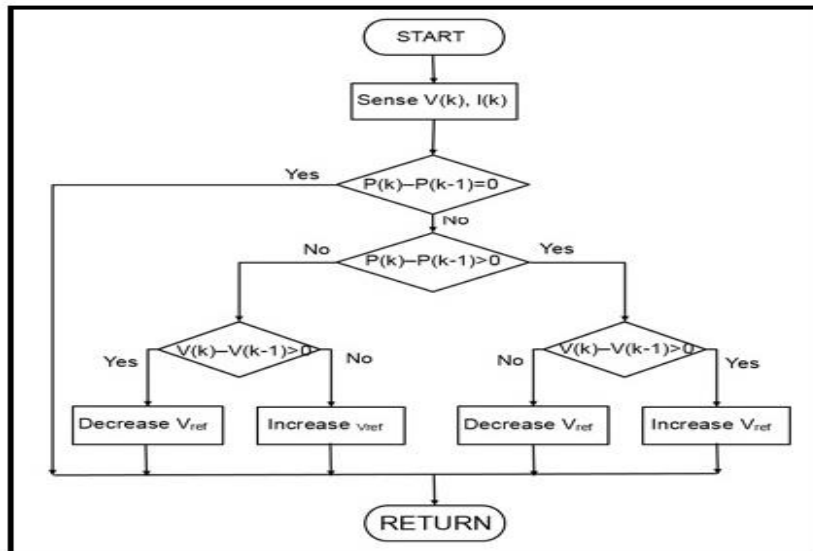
START

Sense V(k), I(k)

Yes

P(k)–P(k-1)=0

No

No

P(k)–P(k-1)>0

Yes

Yes

V(k)–V(k-1)>0

No

No

V(k)–V(k-1)>0

Yes

Decrease $V_{ref}$

Increase $_{Vref}$

Decrease $V_{ref}$

Increase $V_{ref}$

RETURN